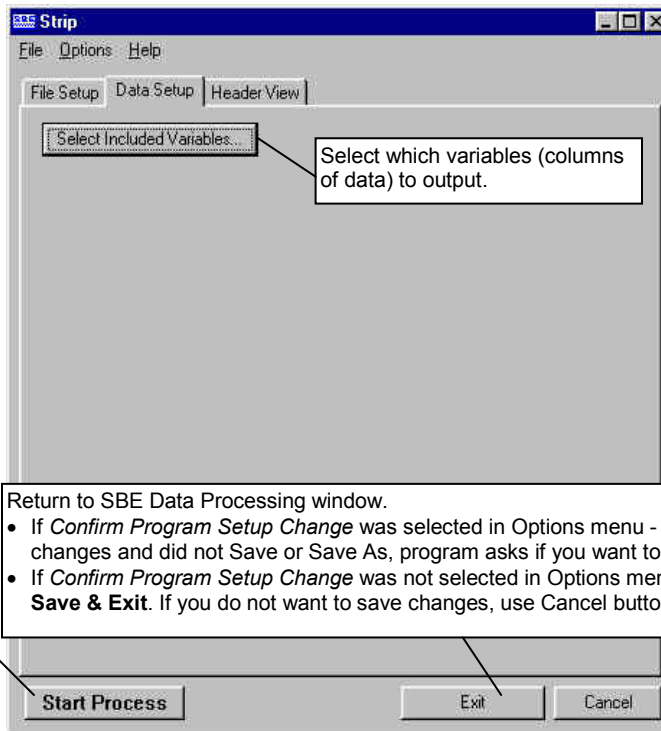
Strip

File Options Help

File Setup | Data Setup | Header View

Select Included Variables...

Select which variables (columns of data) to output.

Return to SBE Data Processing window.

- If *Confirm Program Setup Change* was selected in Options menu - changes and did not Save or Save As, program asks if you want to
- If *Confirm Program Setup Change* was not selected in Options mer **Save & Exit**. If you do not want to save changes, use Cancel butto

Start Process

Exit

Cancel